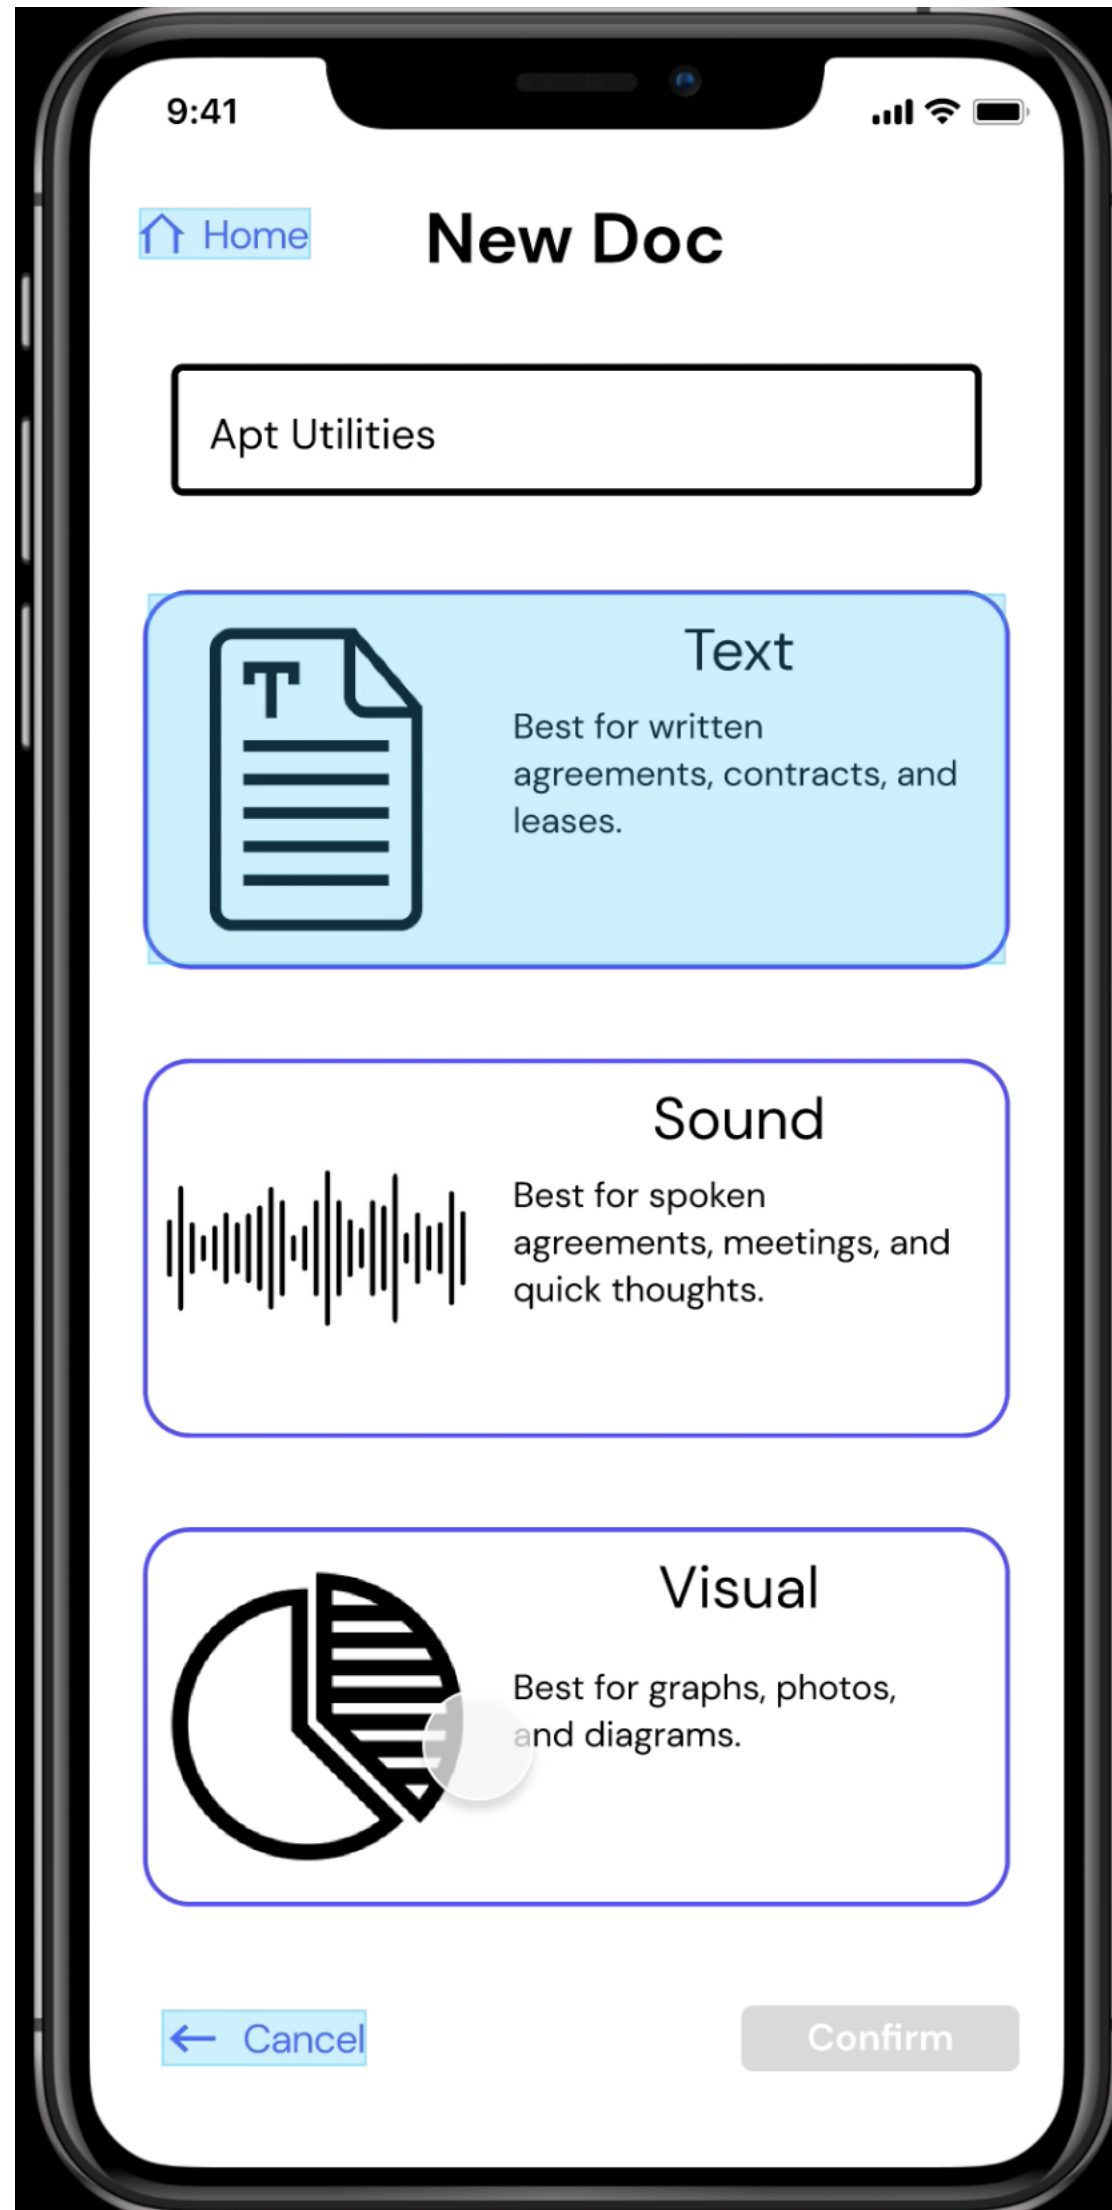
9:41

Home

New Doc

Apt Utilities

T

Text

Best for written agreements, contracts, and leases.

Sound

Best for spoken agreements, meetings, and quick thoughts.

Visual

Best for graphs, photos, and diagrams.

Cancel

Confirm